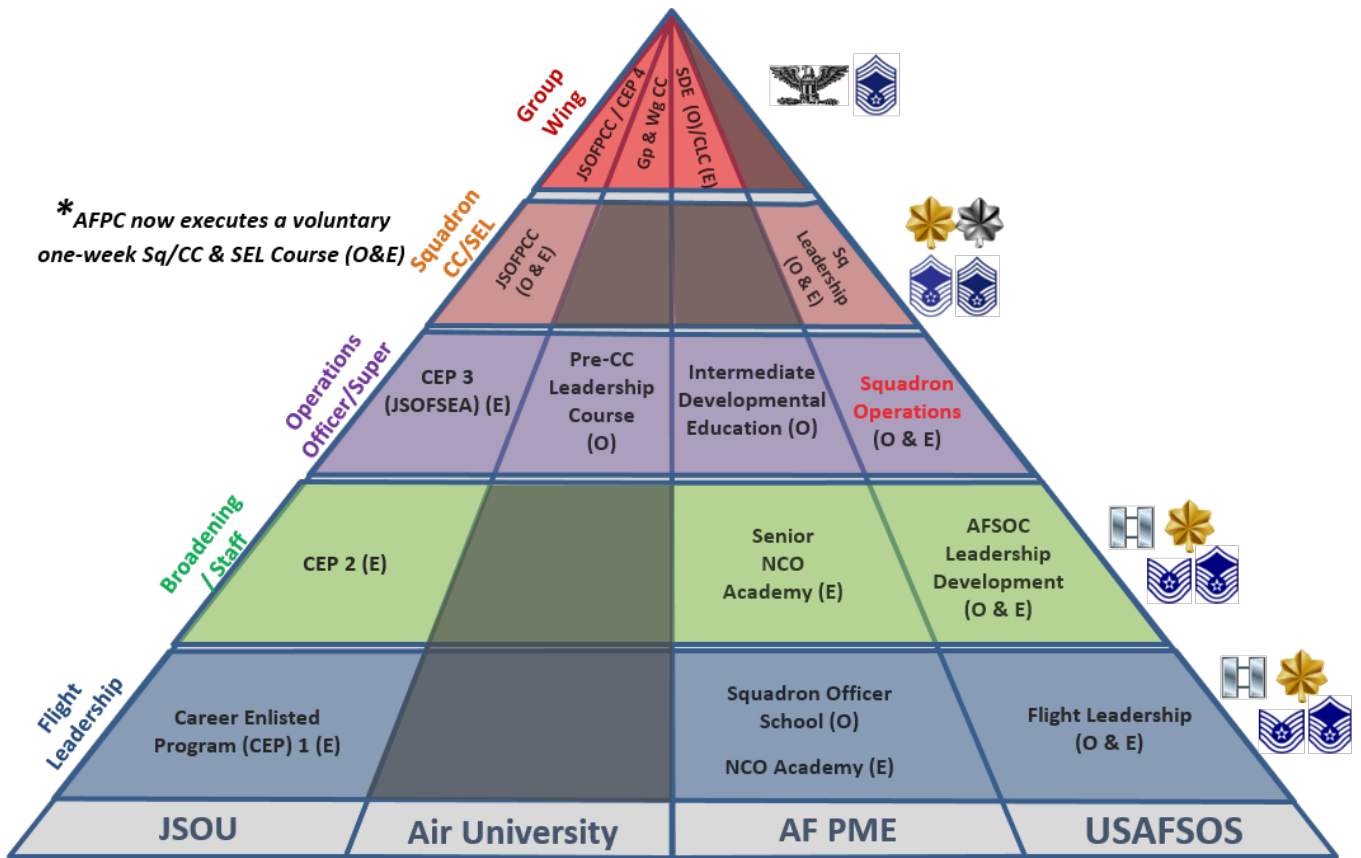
Group Wing

JSOFPCC / CEP 4

Gp & Wg CC

SDE (O)/CLC (E)

*AFPC now executes a voluntary one-week Sq/CC & SEL Course (O&E)

Squadron CC/SEL

JSOFPCC (O & E)

Sq Leadership (O & E)

Operations Officer/Super

CEP 3 (JSOFSEA) (E)

Pre-CC Leadership Course (O)

Intermediate Developmental Education (O)

Squadron Operations (O & E)

Broadening / Staff

CEP 2 (E)

Senior NCO Academy (E)

AFSOC Leadership Development (O & E)

Flight Leadership

Career Enlisted Program (CEP) 1 (E)

Squadron Officer School (O)

NCO Academy (E)

Flight Leadership (O & E)

| JSOU | Air University | AF PME | USAFSOS |